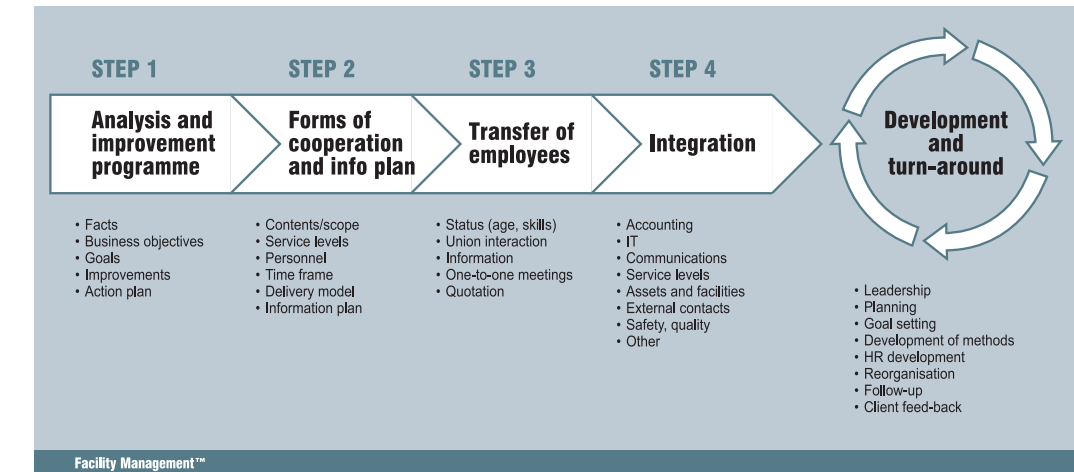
STEP 1

Analysis and improvement programme

• Facts
• Business objectives
• Goals
• Improvements
• Action plan

STEP 2

Forms of cooperation and info plan

• Contents/scope
• Service levels
• Personnel
• Time frame
• Delivery model
• Information plan

STEP 3

Transfer of employees

• Status (age, skills)
• Union interaction
• Information
• One-to-one meetings
• Quotation

STEP 4

Integration

• Accounting
• IT
• Communications
• Service levels
• Assets and facilities
• External contacts
• Safety, quality
• Other

Development and turn-around

• Leadership
• Planning
• Goal setting
• Development of methods
• HR development
• Reorganisation
• Follow-up
• Client feed-back

Facility Management™